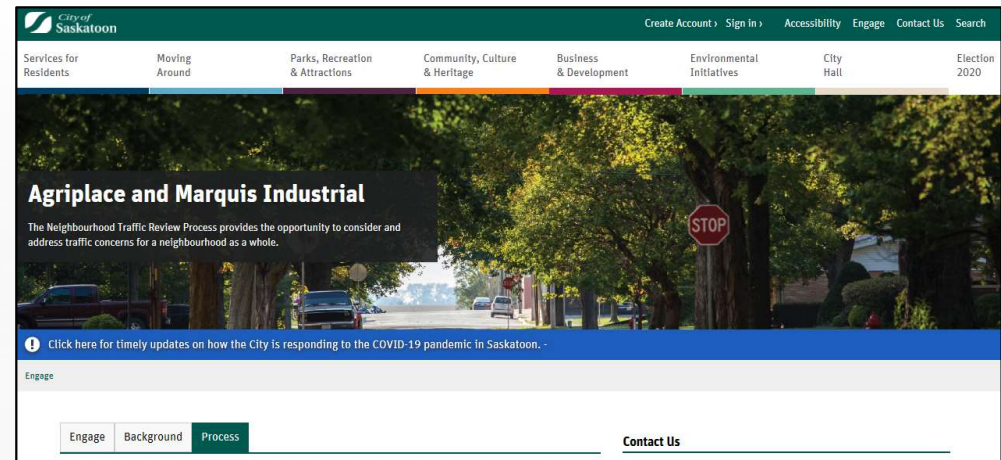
City of Saskatoon

Create Account › Sign in › Accessibility Engage Contact Us Search

Services for Residents
Moving Around
Parks, Recreation & Attractions
Community, Culture & Heritage
Business & Development
Environmental Initiatives
City Hall
Election 2020

Agriplace and Marquis Industrial

The Neighbourhood Traffic Review Process provides the opportunity to consider and address traffic concerns for a neighbourhood as a whole.

STOP

Click here for timely updates on how the City is responding to the COVID-19 pandemic in Saskatoon. -

Engage

Engage Background Process

Contact Us